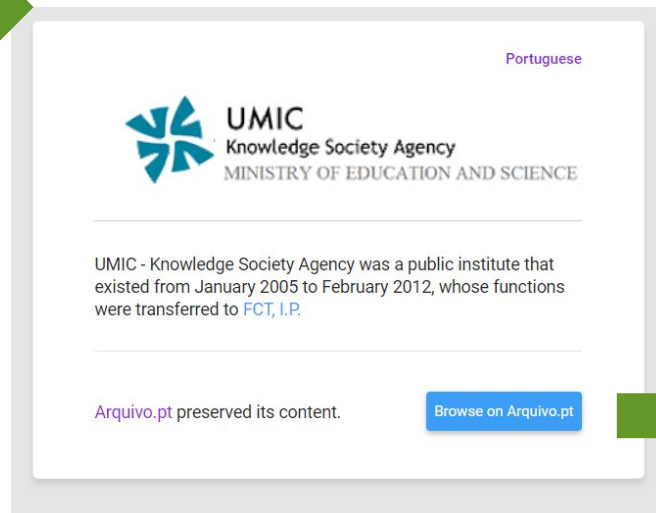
Portuguese

UMIC
Knowledge Society Agency
MINISTRY OF EDUCATION AND SCIENCE

UMIC - Knowledge Society Agency was a public institute that existed from January 2005 to February 2012, whose functions were transferred to FCT, I.P.

Arquivo.pt preserved its content.

Browse on Arquivo.pt